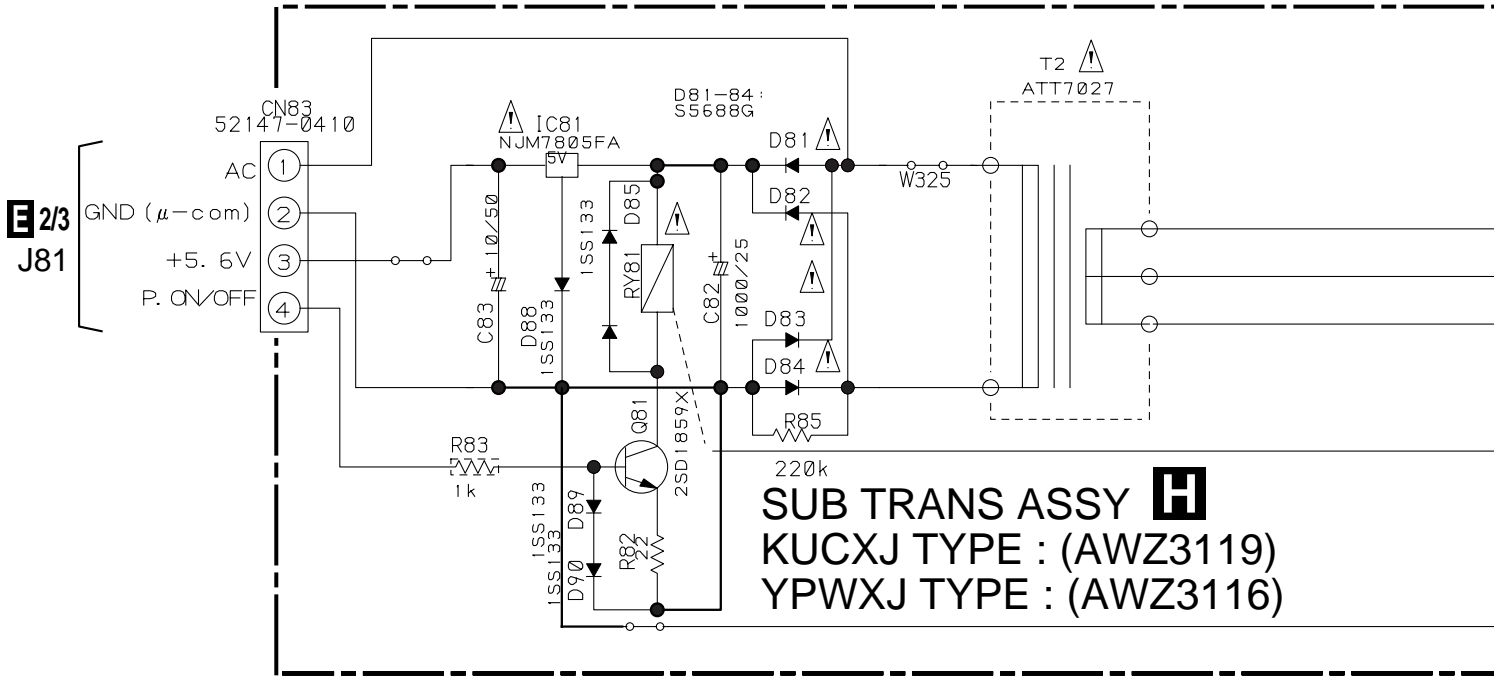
E 2/3
J81

CN83
52147-0410
AC 1
GND ($\mu$-com) 2
+5. 6V 3
P. ON/OFF 4

IC81
NJM7805FA
5V

C83
10/50

D88
1SS133

D85
1SS133

RY81

C82
1000/25

D81-84:
S5688G

D81
D82
D83
D84

R85
220k

T2
ATT7027

W325

R83
1k

Q81
2SD1859X

D89
1SS133

D90
1SS133

R82
22

SUB TRANS ASSY H
KUCXJ TYPE : (AWZ3119)
YPWXJ TYPE : (AWZ3116)